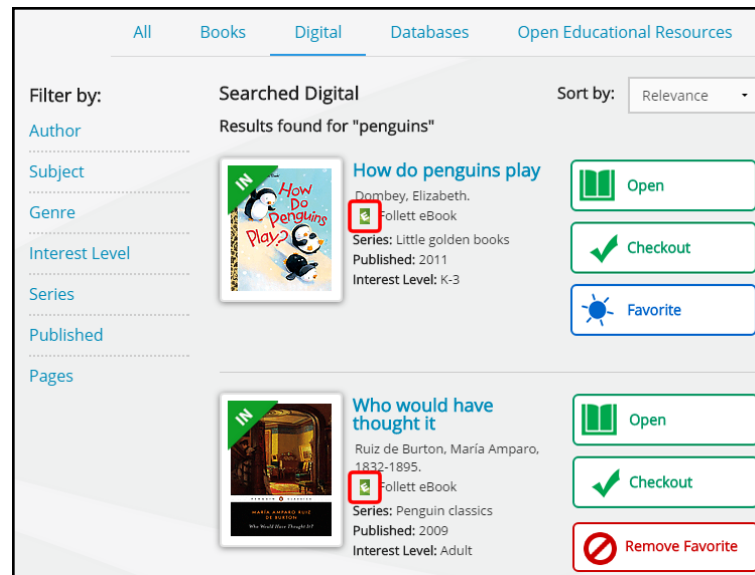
All Books Digital Databases Open Educational Resources

Filter by:
Author
Subject
Genre
Interest Level
Series
Published
Pages

Searched Digital
Results found for "penguins"
Sort by: Relevance

IN
How Do Penguins Play?
How do penguins play
Dombey, Elizabeth.
Follett eBook
Series: Little golden books
Published: 2011
Interest Level: K-3
Open
Checkout
Favorite

IN
MARÍA AMPARO RUIZ DE BURTON
Who Would Have Thought It?
Who would have thought it
Ruiz de Burton, María Amparo, 1832-1895.
Follett eBook
Series: Penguin classics
Published: 2009
Interest Level: Adult
Open
Checkout
Remove Favorite